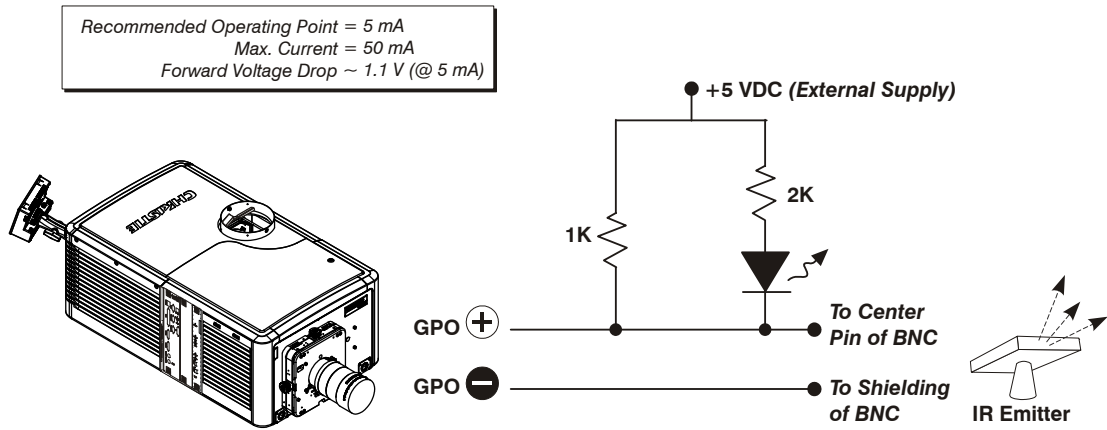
Recommended Operating Point = 5 mA
Max. Current = 50 mA
Forward Voltage Drop ~ 1.1 V (@ 5 mA)

+5 VDC (External Supply)

CHRISTIE

2K

1K

GPO +

To Center Pin of BNC

GPO −

To Shielding of BNC

IR Emitter